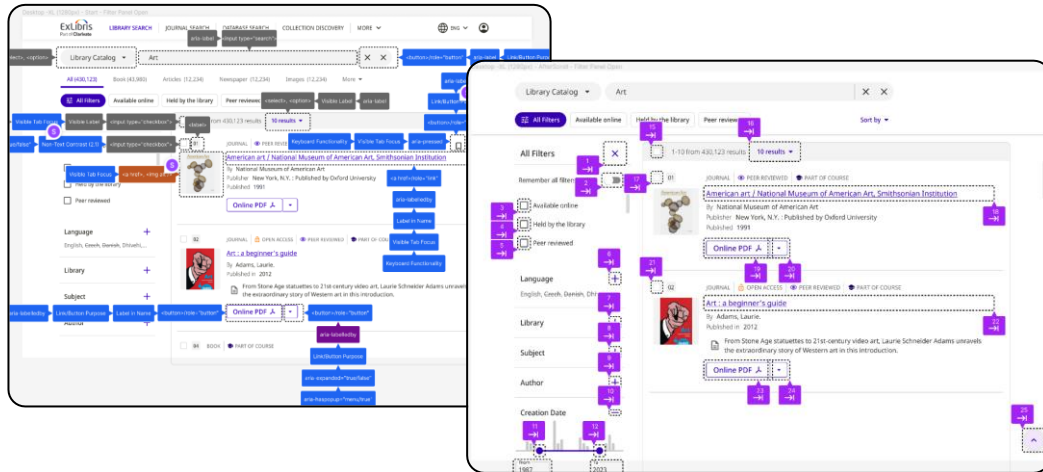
Desktop - 16, (1280px) - Start - Filter Panel Open
ExLibris Primo
LIBRARY SEARCH JOURNAL SEARCH DATABASE SEARCH COLLECTION DISCOVERY MORE ENG
aria-label <input type="search">
Library Catalog Art
<button><role="button" aria-label Link/Button Purpose
All (430,123) Book (43,900) Articles (12,234) Newspaper (12,234) Images (12,234) More
All filters Available online Held by the library Peer reviewed
<select>, <option> Visible Label aria-label
Visible Tab Focus Visible Label <input type="checkbox"> <label>
Non-Text Contrast (2.1) aria-pressed
1-10 from 430,123 results 10 results
Keyboard Functionality Visible Tab Focus <button><role="button"
Visible Tab Focus <a href>, <img alt>
JOURNAL PEER REVIEWED
American art / National Museum of American Art, Smithsonian Institution
By National Museum of American Art
Publisher New York, N.Y. : Published by Oxford University
Published 1991
<a href><role="link"> aria-labelledby Label in Name Visible Tab Focus Keyboard Functionality
Online PDF
Held by the library
Peer reviewed
Language
English, Eeeh, Daeish, Dhiveh...
Library
Subject
Author
02 JOURNAL OPEN ACCESS PEER REVIEWED PART OF COU
Art : a beginner's guide
By Adams, Laurie.
Published in 2012
From Stone Age statuettes to 21st-century video art, Laurie Schneider Adams unravels the extraordinary story of Western art in this introduction.
aria-labelledby Link/Button Purpose Label in Name <button><role="button"> Online PDF <button><role="button">
aria-labelledby Link/Button Purpose aria-expanded="false" aria-haspopup="menu|true"
03 BOOK PART OF COURSE

Desktop - 16, (1280px) - Annotated - Filter Panel Open
Library Catalog Art
All filters Available online Held by the library Peer review Sort by
15 16
1-10 from 430,123 results 10 results
All Filters 1
Remember all filters 2 17 01
3 Available online
4 Held by the library
5 Peer reviewed
JOURNAL PEER REVIEWED PART OF COURSE
American art / National Museum of American Art, Smithsonian Institution
By National Museum of American Art
Publisher New York, N.Y. : Published by Oxford University
Published 1991
18
Online PDF 19 20
Language 6
English, Eeeh, Daeish, Dhi
21 02 JOURNAL OPEN ACCESS PEER REVIEWED PART OF COURSE
Library 7
Art : a beginner's guide
By Adams, Laurie.
Published in 2012
Subject 8 22
From Stone Age statuettes to 21st-century video art, Laurie Schneider Adams unravels the extraordinary story of Western art in this introduction.
Author 9
Online PDF 23 24
10
Creation Date
11 12
25
from 1987 to 2023